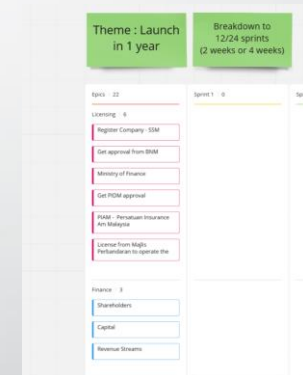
Theme : Launch in 1 year

Breakdown to 12/24 sprints (2 weeks or 4 weeks)

Epics 22

Licensing 6

Register Company - SSM

Get approval from BNM

Ministry of Finance

Get PIDM approval

PIAM - Persatuan Insurance Am Malaysia

License from Majlis Perbandaran to operate the

Finance 3

Shareholders

Capital

Revenue Streams

Sprint 1 0

Sp